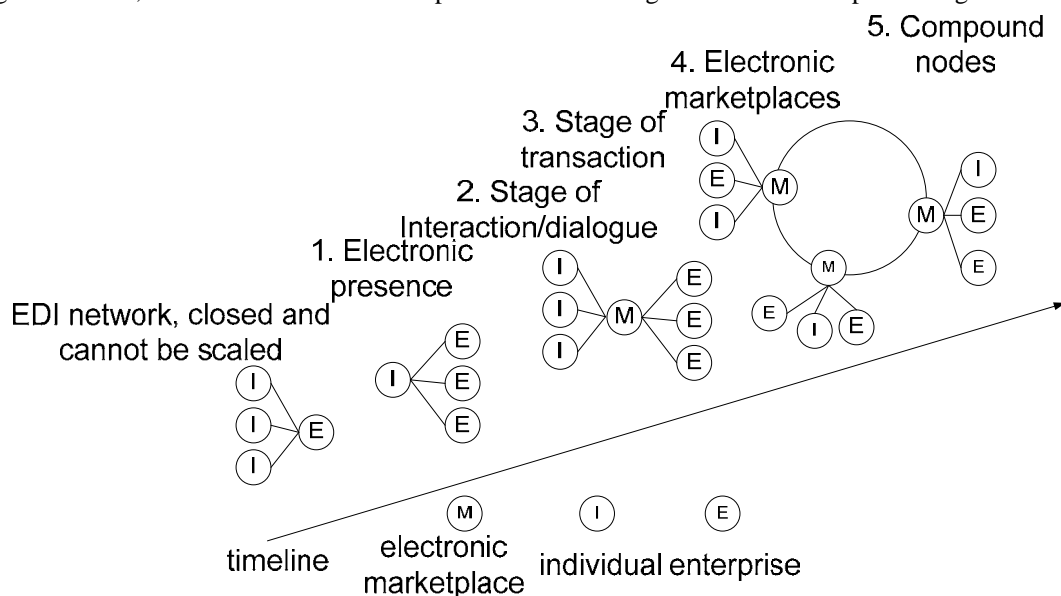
5. Compound nodes

4. Electronic marketplaces

3. Stage of transaction

2. Stage of Interaction/dialogue

1. Electronic presence

EDI network, closed and cannot be scaled

I
I
I
E

I
E
E
E

I
I
I
M
E
E
E

I
E
I
M
M
I
E
E
M
E
I
E

M electronic marketplace

I individual

E enterprise

timeline